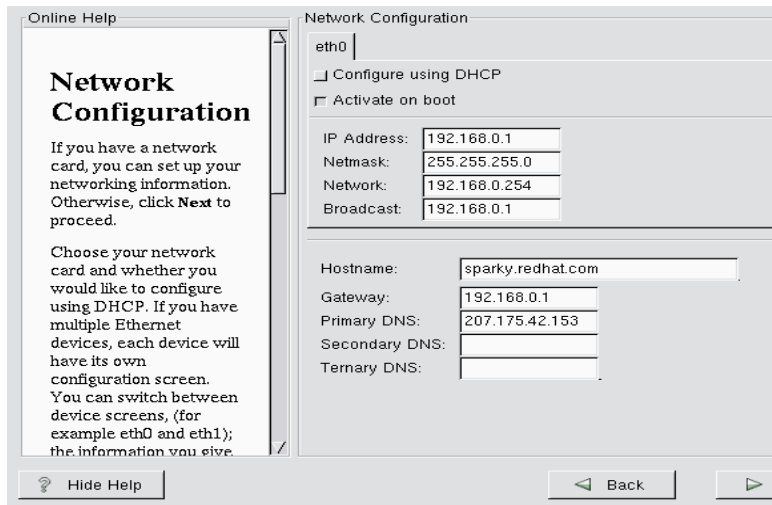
Online Help

Network Configuration

If you have a network card, you can set up your networking information. Otherwise, click **Next** to proceed.

Choose your network card and whether you would like to configure using DHCP. If you have multiple Ethernet devices, each device will have its own configuration screen. You can switch between device screens, (for example eth0 and eth1); the information you give

Network Configuration

eth0

Configure using DHCP

Activate on boot

| | |
|---|---|
| IP Address: | 192.168.0.1 |
| Netmask: | 255.255.255.0 |
| Network: | 192.168.0.254 |
| Broadcast: | 192.168.0.1 |

| | |
|---|---|
| Hostname: | sparky.redhat.com |
| Gateway: | 192.168.0.1 |
| Primary DNS: | 207.175.42.153 |
| Secondary DNS: | |
| Ternary DNS: | |

Hide Help

Back